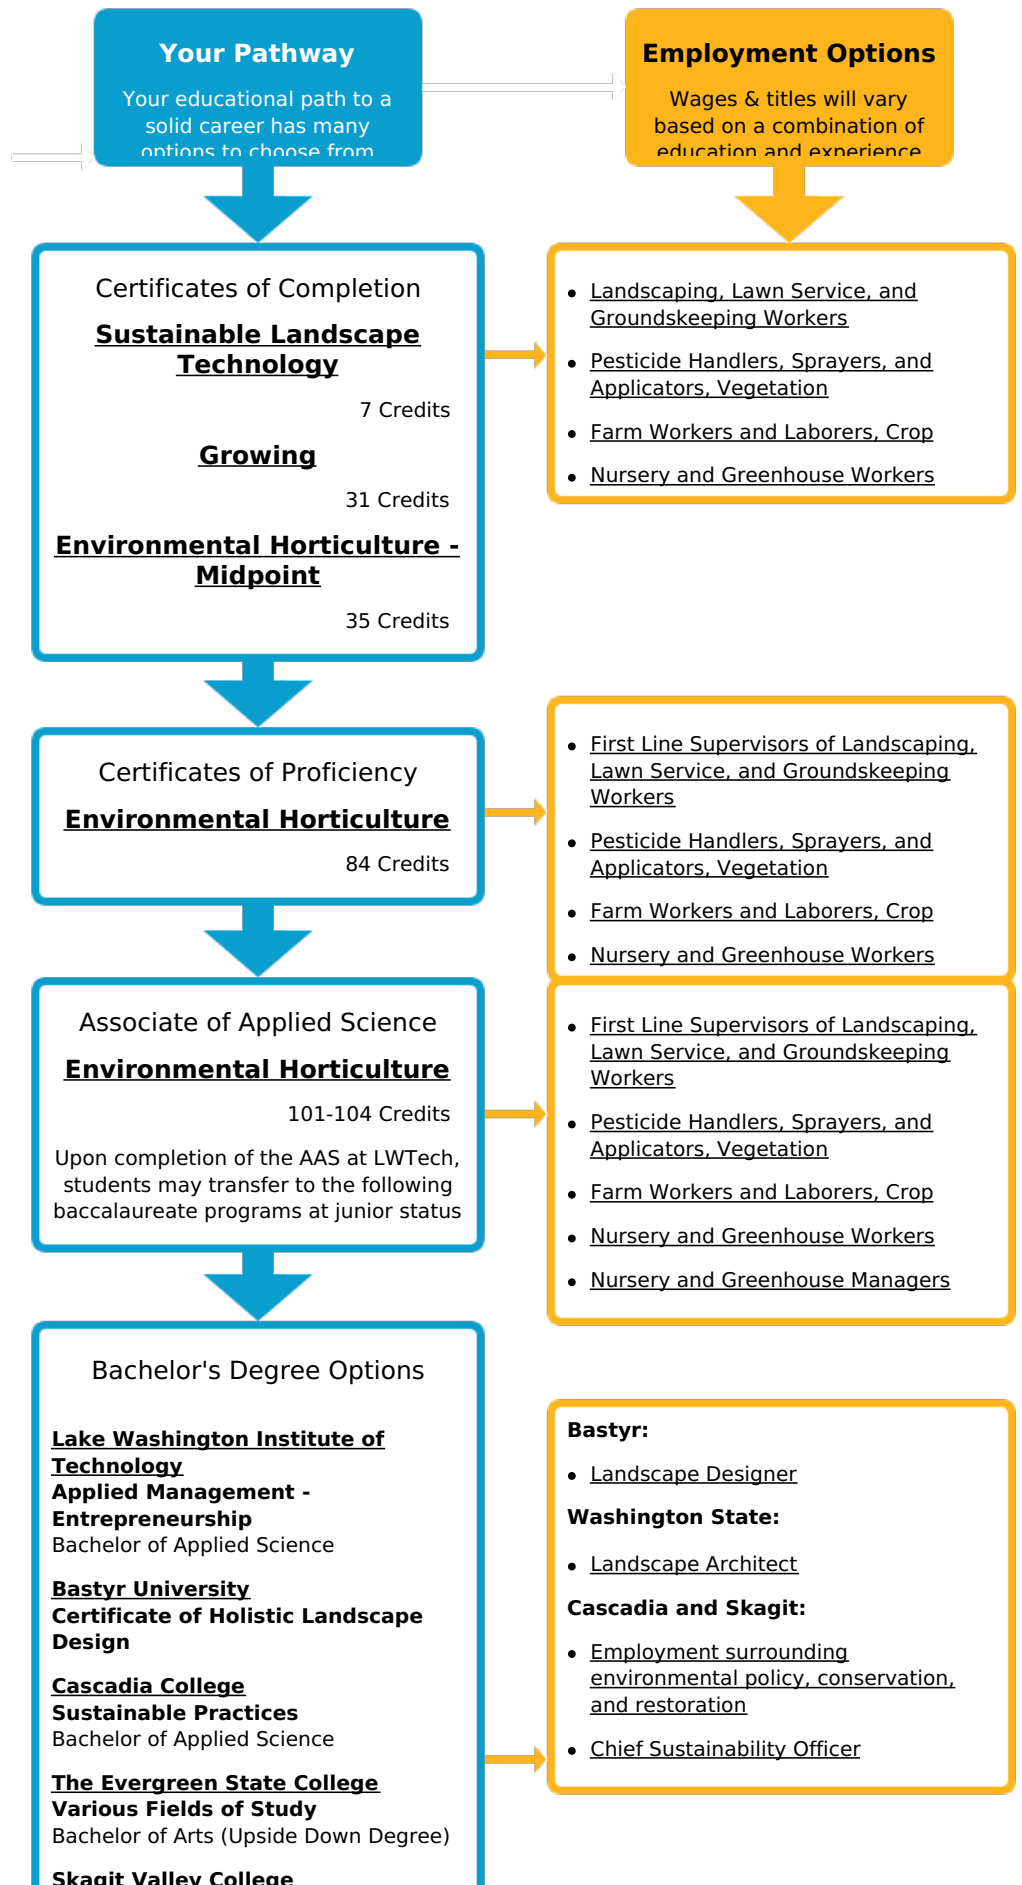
Your Pathway

Your educational path to a solid career has many options to choose from

Employment Options

Wages & titles will vary based on a combination of education and experience

Certificates of Completion

Sustainable Landscape Technology

7 Credits

Growing

31 Credits

Environmental Horticulture - Midpoint

35 Credits

- Landscaping, Lawn Service, and Groundskeeping Workers
- Pesticide Handlers, Sprayers, and Applicators, Vegetation
- Farm Workers and Laborers, Crop
- Nursery and Greenhouse Workers

Certificates of Proficiency

Environmental Horticulture

84 Credits

- First Line Supervisors of Landscaping, Lawn Service, and Groundskeeping Workers
- Pesticide Handlers, Sprayers, and Applicators, Vegetation
- Farm Workers and Laborers, Crop
- Nursery and Greenhouse Workers

Associate of Applied Science

Environmental Horticulture

101-104 Credits

Upon completion of the AAS at LWTech, students may transfer to the following baccalaureate programs at junior status

- First Line Supervisors of Landscaping, Lawn Service, and Groundskeeping Workers
- Pesticide Handlers, Sprayers, and Applicators, Vegetation
- Farm Workers and Laborers, Crop
- Nursery and Greenhouse Workers
- Nursery and Greenhouse Managers

Bachelor's Degree Options

Lake Washington Institute of Technology
Applied Management - Entrepreneurship
Bachelor of Applied Science

Bastyr University
Certificate of Holistic Landscape Design

Cascadia College
Sustainable Practices
Bachelor of Applied Science

The Evergreen State College
Various Fields of Study
Bachelor of Arts (Upside Down Degree)

Skagit Valley College

Bastyr:
- Landscape Designer

Washington State:
- Landscape Architect

Cascadia and Skagit:
- Employment surrounding environmental policy, conservation, and restoration
- Chief Sustainability Officer